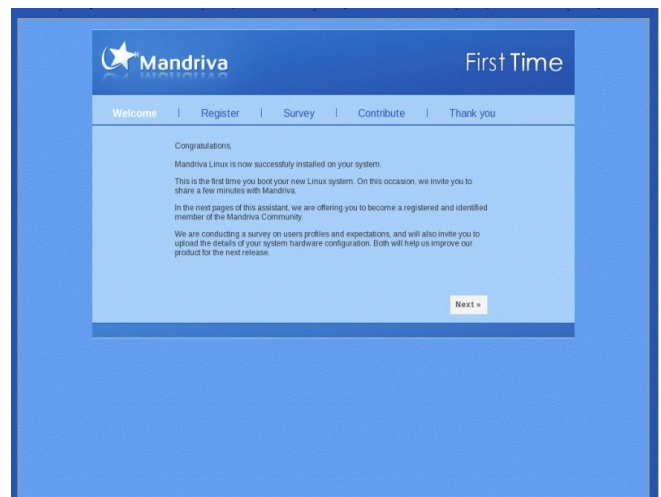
Mandriva

First Time

Welcome | Register | Survey | Contribute | Thank you

Congratulations,

Mandriva Linux is now successfuly installed on your system.

This is the first time you boot your new Linux system. On this occasion, we invite you to share a few minutes with Mandriva.

In the next pages of this assistant, we are offering you to become a registered and identified member of the Mandriva Community.

We are conducting a survey on users profiles and expectations, and will also invite you to upload the details of your system hardware configuration. Both will help us improve our product for the next release.

Next »